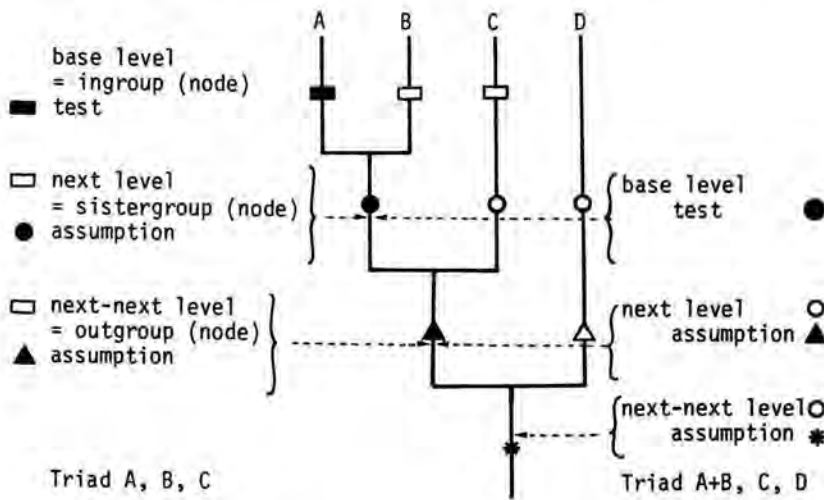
A B C D

base level
= ingroup (node)
test

next level
= sistergroup (node)
assumption

next-next level
= outgroup (node)
assumption

base level
test

next level
assumption

next-next level
assumption

Triad A, B, C

Triad A+B, C, D